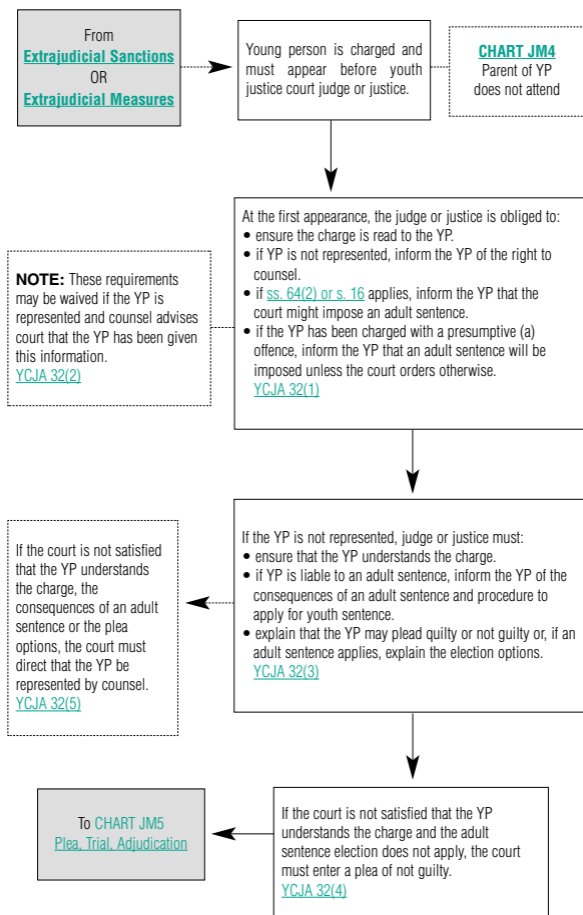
From
Extrajudicial Sanctions
OR
Extrajudicial Measures

Young person is charged and must appear before youth justice court judge or justice.

CHART JM4
Parent of YP does not attend

At the first appearance, the judge or justice is obliged to:
• ensure the charge is read to the YP.
• if YP is not represented, inform the YP of the right to counsel.
• if ss. 64(2) or s. 16 applies, inform the YP that the court might impose an adult sentence.
• if the YP has been charged with a presumptive (a) offence, inform the YP that an adult sentence will be imposed unless the court orders otherwise.
YCJA 32(1)

NOTE: These requirements may be waived if the YP is represented and counsel advises court that the YP has been given this information.
YCJA 32(2)

If the YP is not represented, judge or justice must:
• ensure that the YP understands the charge.
• if YP is liable to an adult sentence, inform the YP of the consequences of an adult sentence and procedure to apply for youth sentence.
• explain that the YP may plead guilty or not guilty or, if an adult sentence applies, explain the election options.
YCJA 32(3)

If the court is not satisfied that the YP understands the charge, the consequences of an adult sentence or the plea options, the court must direct that the YP be represented by counsel.
YCJA 32(5)

If the court is not satisfied that the YP understands the charge and the adult sentence election does not apply, the court must enter a plea of not guilty.
YCJA 32(4)

To CHART JM5
Plea, Trial, Adjudication